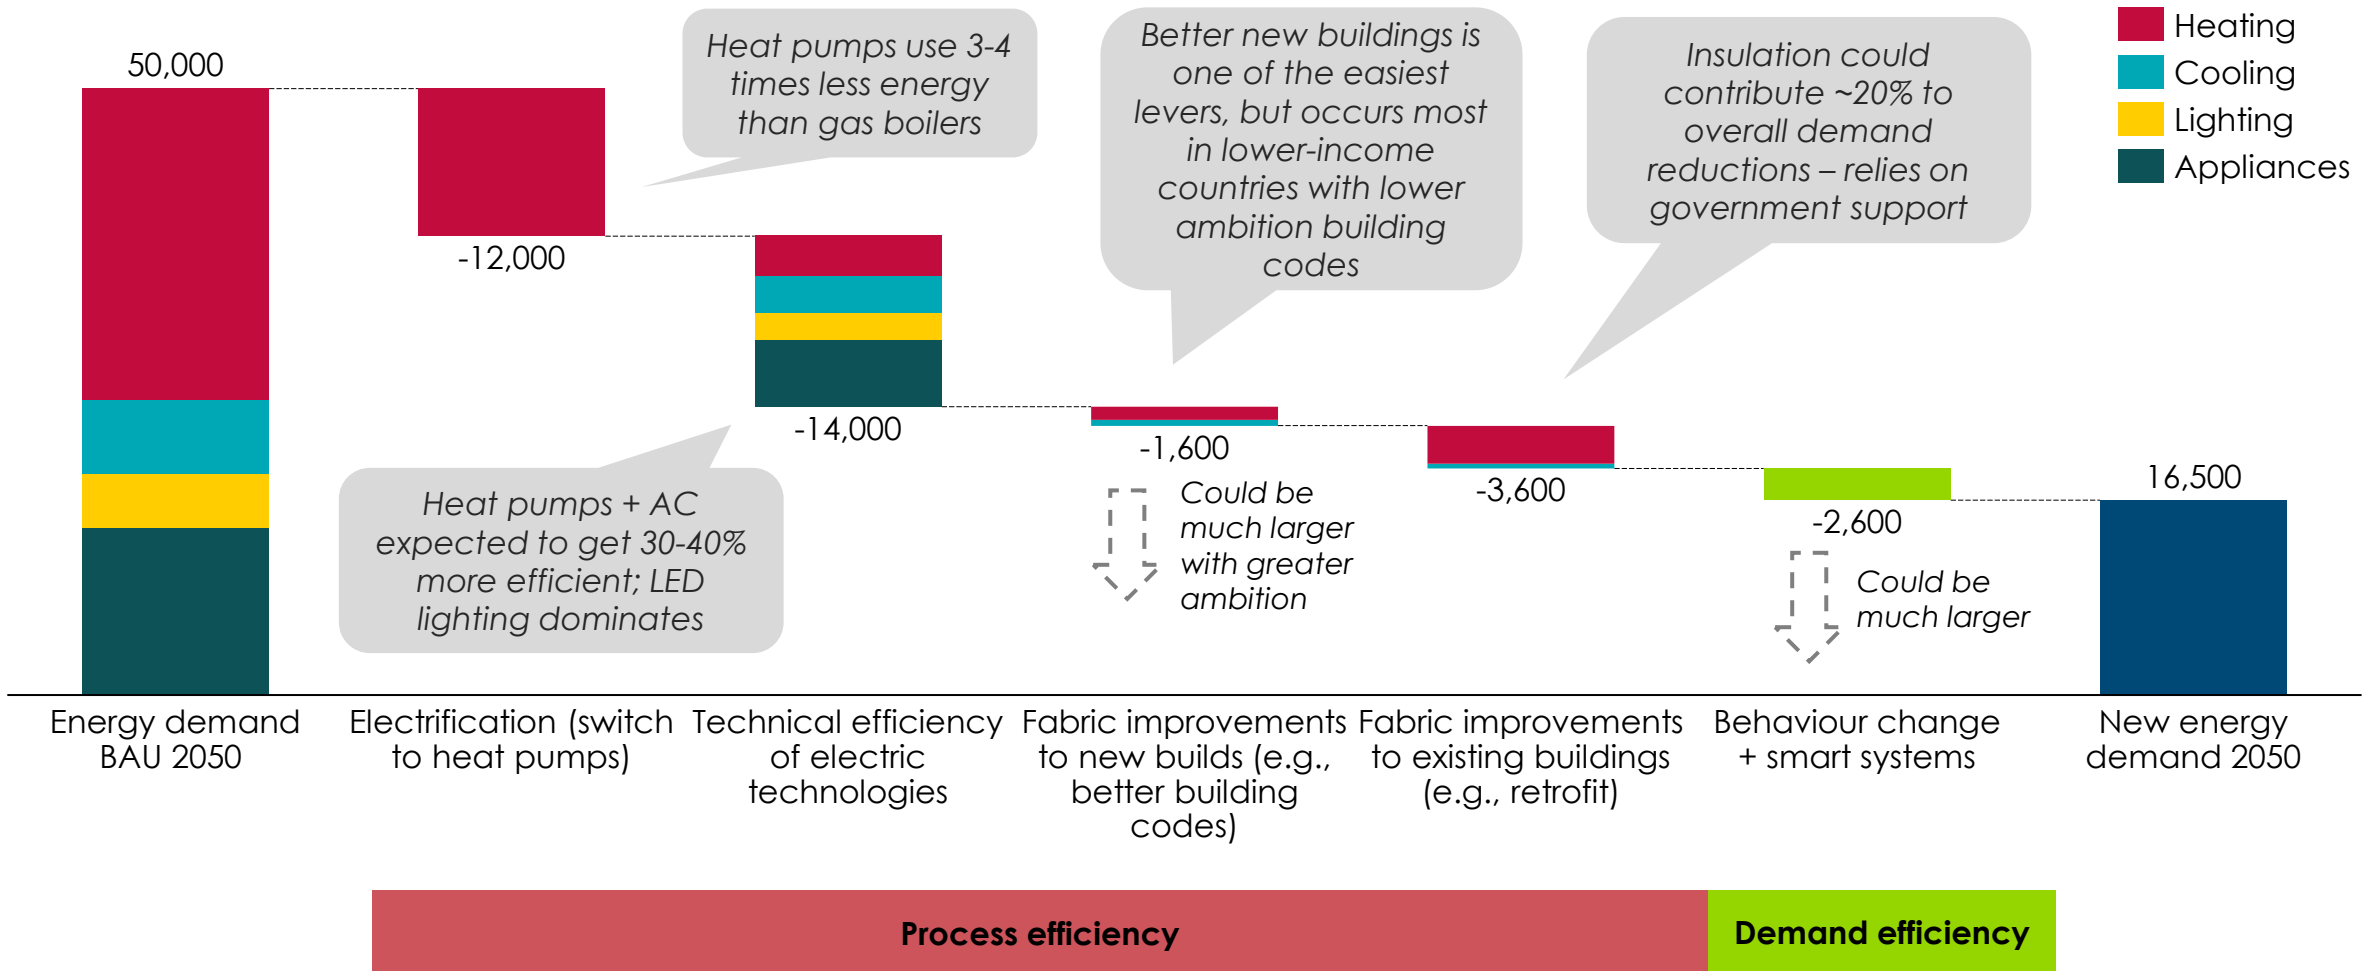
Heating
Cooling
Lighting
Appliances

50,000

Heat pumps use 3-4 times less energy than gas boilers

-12,000

Better new buildings is one of the easiest levers, but occurs most in lower-income countries with lower ambition building codes

Insulation could contribute ~20% to overall demand reductions – relies on government support

-14,000

Heat pumps + AC expected to get 30-40% more efficient; LED lighting dominates

-1,600

Could be much larger with greater ambition

-3,600

-2,600

Could be much larger

16,500

Energy demand BAU 2050

Electrification (switch to heat pumps)

Technical efficiency of electric technologies

Fabric improvements to new builds (e.g., better building codes)

Fabric improvements to existing buildings (e.g., retrofit)

Behaviour change + smart systems

New energy demand 2050

Process efficiency

Demand efficiency